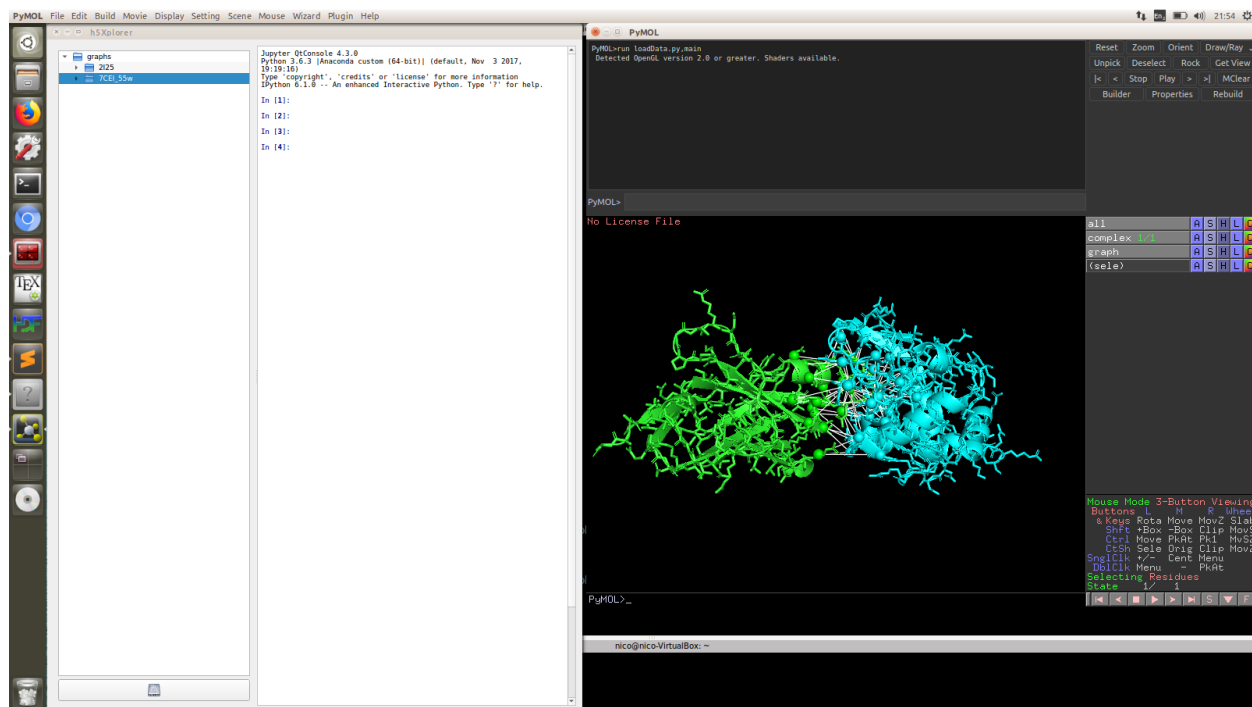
PyMOL File Edit Build Movie Display Setting Scene Mouse Wizard Plugin Help

21:54

h5Xplorer

graphs
2I25
7CEI_55w

Jupyter QtConsole 4.3.0
Python 3.6.3 |Anaconda custom (64-bit)| (default, Nov 3 2017, 19:19:16)
Type 'copyright', 'credits' or 'license' for more information
IPython 6.1.0 -- An enhanced Interactive Python. Type '?' for help.

In [1]:

In [2]:

In [3]:

In [4]:

PyMOL

PyMOL>run loadData.py,main
Detected OpenGL version 2.0 or greater. Shaders available.

PyMOL>

Reset Zoom Orient Draw/Ray
Unpick Deselect Rock Get View
|< < Stop Play > >| MClear
Builder Properties Rebuild

No License File

all A S H L C
complex 1/1 A S H L C
graph A S H L C
(sele) A S H L C

Mouse Mode 3-Button Viewing
Buttons L M R Wheel
& Keys Rota Move MovZ Slab
Shft +Box -Box Clip MovS
Ctrl Move PkAt Pk1 MvSZ
CtSh Sele Orig Clip MovZ
SnglClk +/- Cent Menu
DblClk Menu - PkAt
Selecting Residues
State 1/ 1

PyMOL>_

nico@nico-VirtualBox: ~